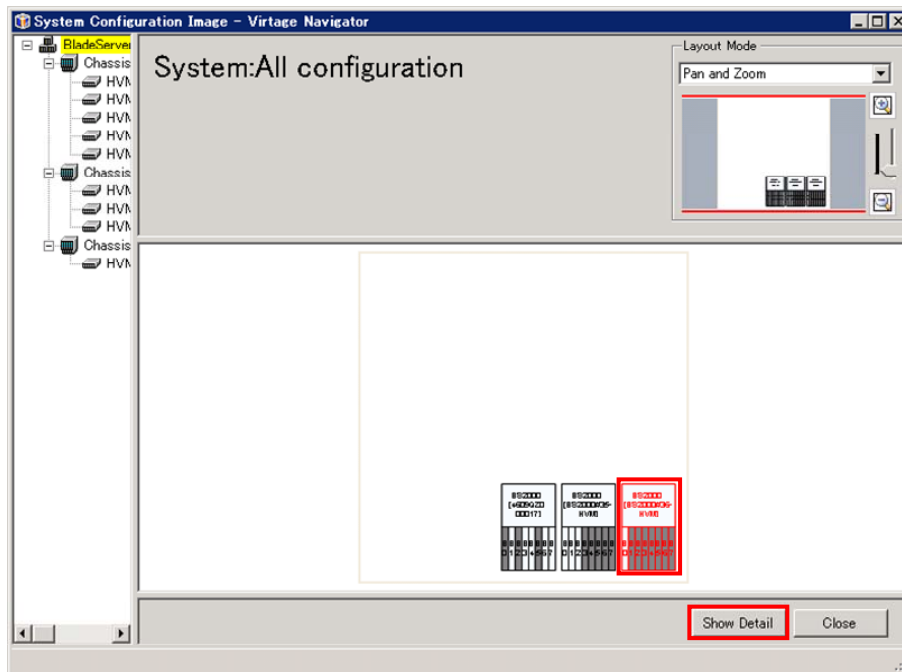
System Configuration Image - Virtage Navigator

BladeServer
Chassis
HVM
HVM
HVM
HVM
HVM
Chassis
HVM
HVM
HVM
Chassis
HVM

System:All configuration

Layout Mode
Pan and Zoom

BS2000 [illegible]
BS2000 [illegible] HVM
BS2000 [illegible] HVM

Show Detail
Close